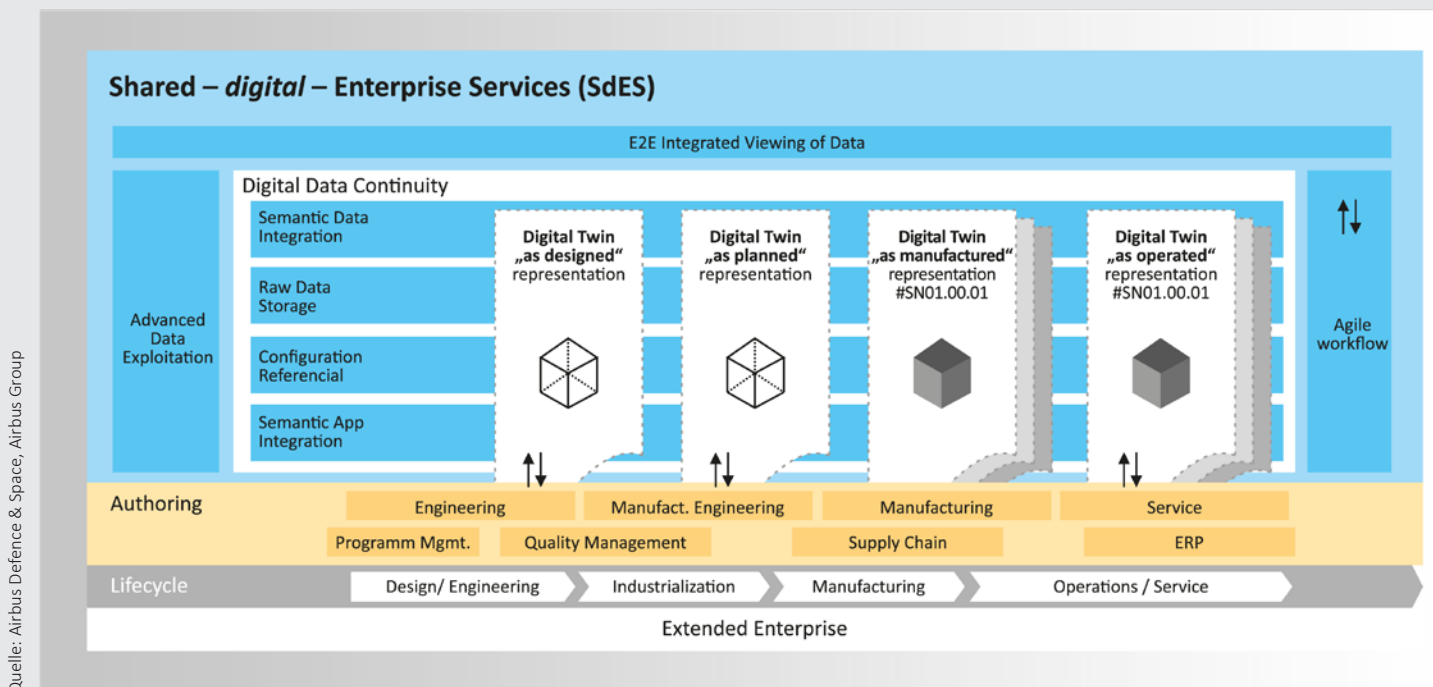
Quelle: Airbus Defence & Space, Airbus Group

Shared – *digital* – Enterprise Services (SdES)

E2E Integrated Viewing of Data

Advanced Data Exploitation

Digital Data Continuity

Semantic Data Integration

Raw Data Storage

Configuration Referencial

Semantic App Integration

Digital Twin „as designed" representation

Digital Twin „as planned" representation

Digital Twin „as manufactured" representation #SN01.00.01

Digital Twin „as operated" representation #SN01.00.01

Agile workflow

Authoring

Engineering

Manufact. Engineering

Manufacturing

Service

Programm Mgmt.

Quality Management

Supply Chain

ERP

Lifecycle

Design/ Engineering

Industrialization

Manufacturing

Operations / Service

Extended Enterprise